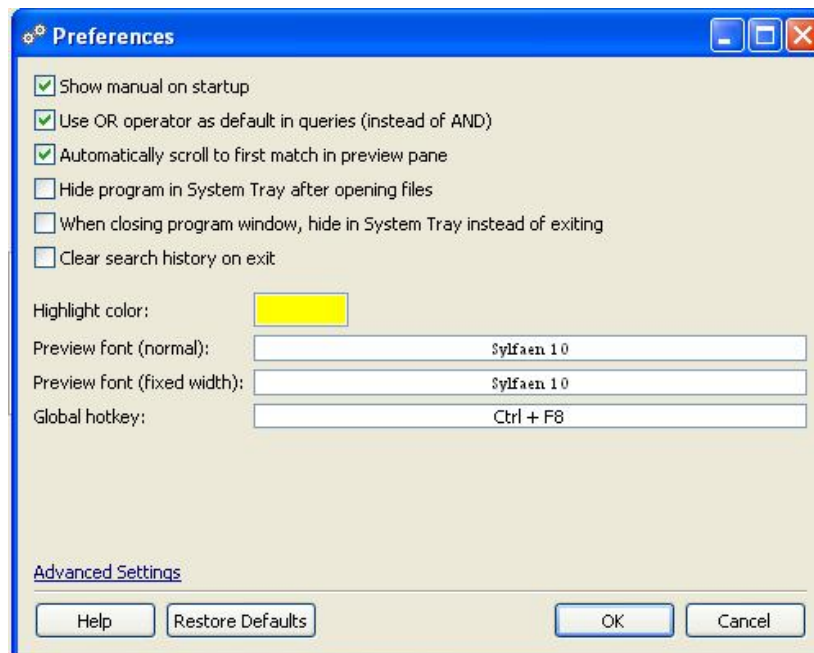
Preferences

Show manual on startup
Use OR operator as default in queries (instead of AND)
Automatically scroll to first match in preview pane
Hide program in System Tray after opening files
When closing program window, hide in System Tray instead of exiting
Clear search history on exit

Highlight color:
Preview font (normal): Sylfaen 10
Preview font (fixed width): Sylfaen 10
Global hotkey: Ctrl + F8

Advanced Settings

Help
Restore Defaults
OK
Cancel